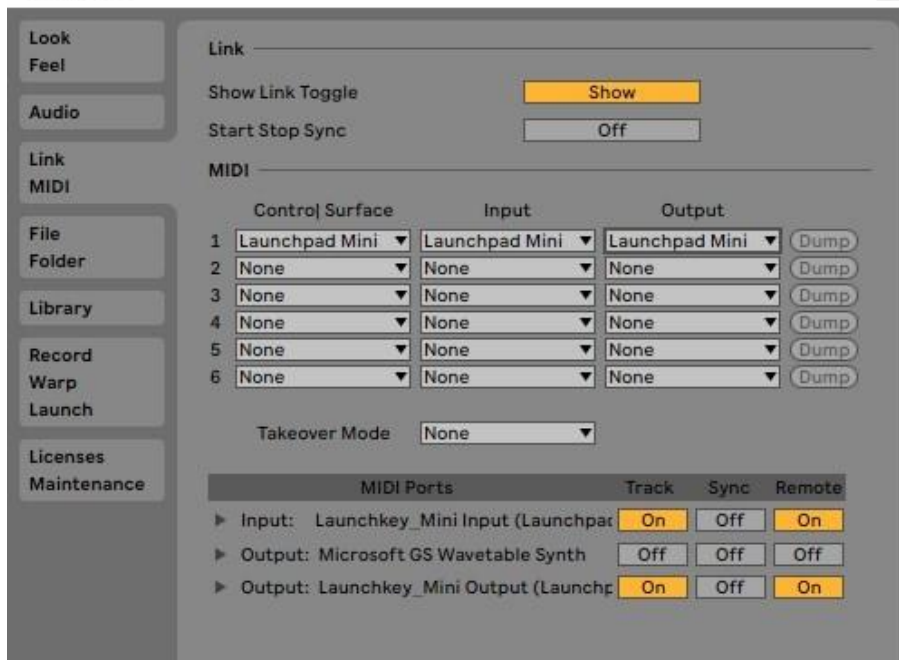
Look
Feel

Audio

Link
MIDI

File
Folder

Library

Record
Warp
Launch

Licenses
Maintenance

Link

Show Link Toggle | Show

Start Stop Sync | Off

MIDI

| | Control Surface | Input | Output | |
|---|---|---|---|---|
| 1 | Launchpad Mini | Launchpad Mini | Launchpad Mini | Dump |
| 2 | None | None | None | Dump |
| 3 | None | None | None | Dump |
| 4 | None | None | None | Dump |
| 5 | None | None | None | Dump |
| 6 | None | None | None | Dump |

Takeover Mode | None

| MIDI Ports | Track | Sync | Remote |
|---|---|---|---|
| Input: Launchkey_Mini Input (Launchpac | On | Off | On |
| Output: Microsoft GS Wavetable Synth | Off | Off | Off |
| Output: Launchkey_Mini Output (Launchp | On | Off | On |